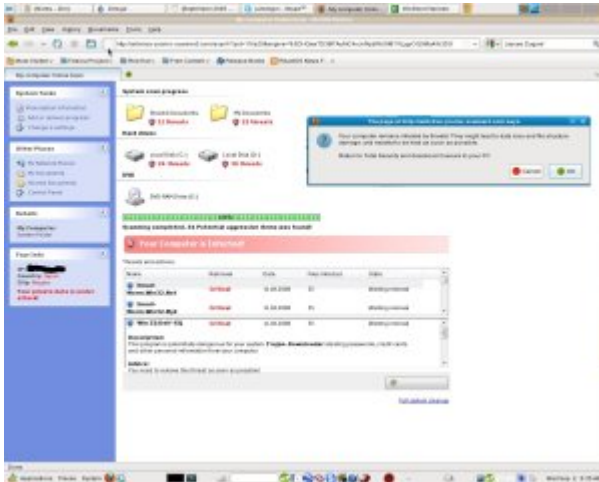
My Computer Online Scan

System Tasks

Other Places

Details

My Computer

Scan Info

System scan progress

23 threats

23 threats

Hard drives

24 threats

Local Disk (D:)

26 threats

DVD

DVD-RW Drive (E:)

Scanning completed. 24 Potential aggressive items was found!

Your Computer is Infected!

Name

Critical

Critical

Critical

Description:

This program is potentially dangerous for your system. Trojan-Downloader

Advice:

The page at http://adminus-yourtips.com says:

Your computer remains infected by threats! They might lead to data loss and file structure damage, and needed to be fixed as soon as possible.

Return to Total Security and download it to secure your PC?

Cancel

OK

Full version

Done